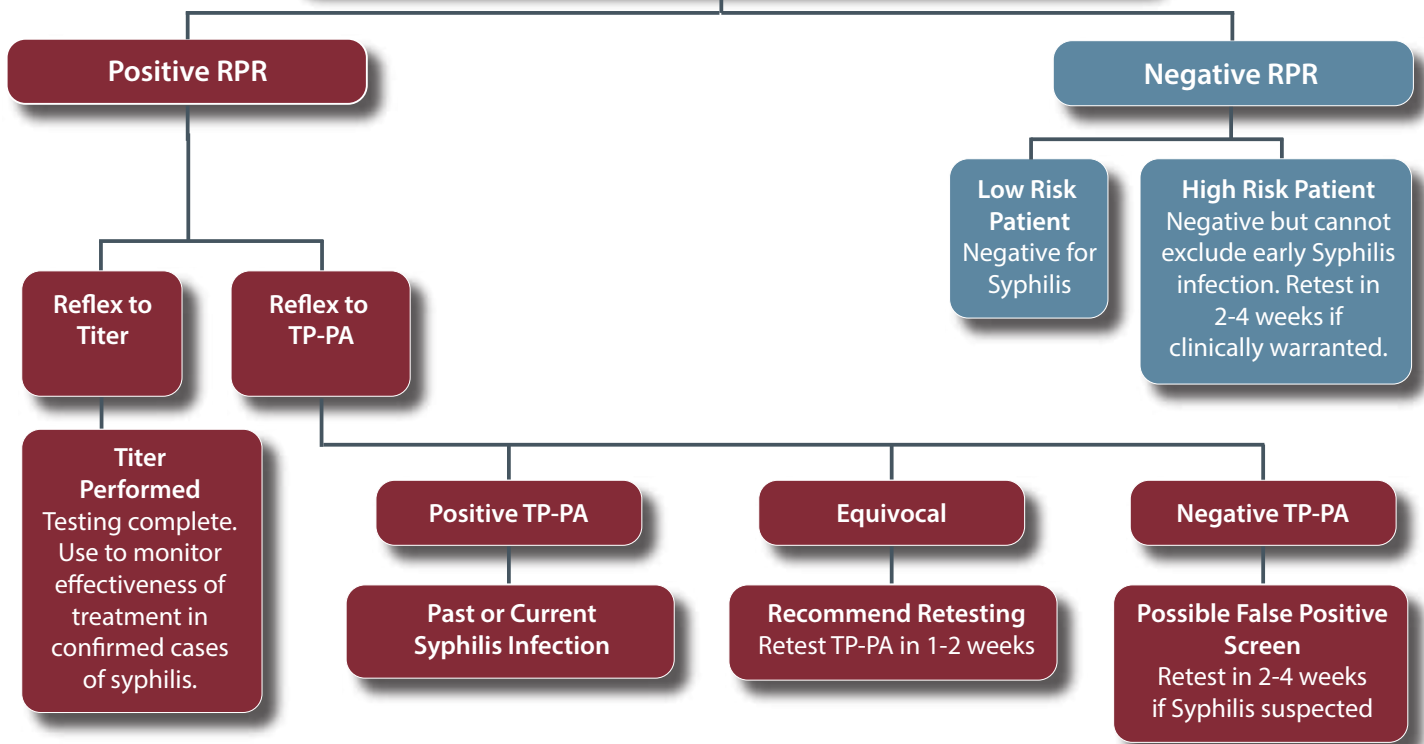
Positive RPR

Negative RPR

Low Risk Patient
Negative for Syphilis

High Risk Patient
Negative but cannot exclude early Syphilis infection. Retest in 2-4 weeks if clinically warranted.

Reflex to Titer

Reflex to TP-PA

Titer Performed
Testing complete. Use to monitor effectiveness of treatment in confirmed cases of syphilis.

Positive TP-PA

Past or Current Syphilis Infection

Equivocal

Recommend Retesting
Retest TP-PA in 1-2 weeks

Negative TP-PA

Possible False Positive Screen
Retest in 2-4 weeks if Syphilis suspected